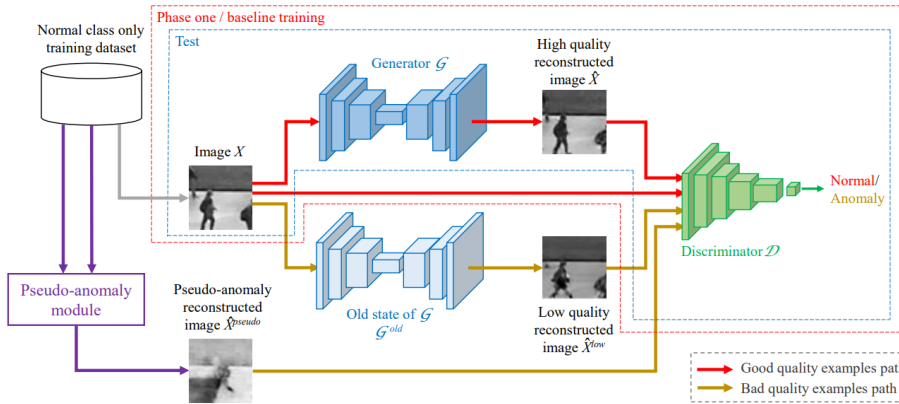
Normal class only training dataset

Phase one / baseline training

Test

Generator $\mathcal{G}$

High quality reconstructed image $\hat{X}$

Image $X$

Normal/ Anomaly

Discriminator $\mathcal{D}$

Pseudo-anomaly module

Pseudo-anomaly reconstructed image $\hat{X}^{pseudo}$

Old state of $\mathcal{G}$ $\mathcal{G}^{old}$

Low quality reconstructed image $\hat{X}^{low}$

Good quality examples pat

Bad quality examples path